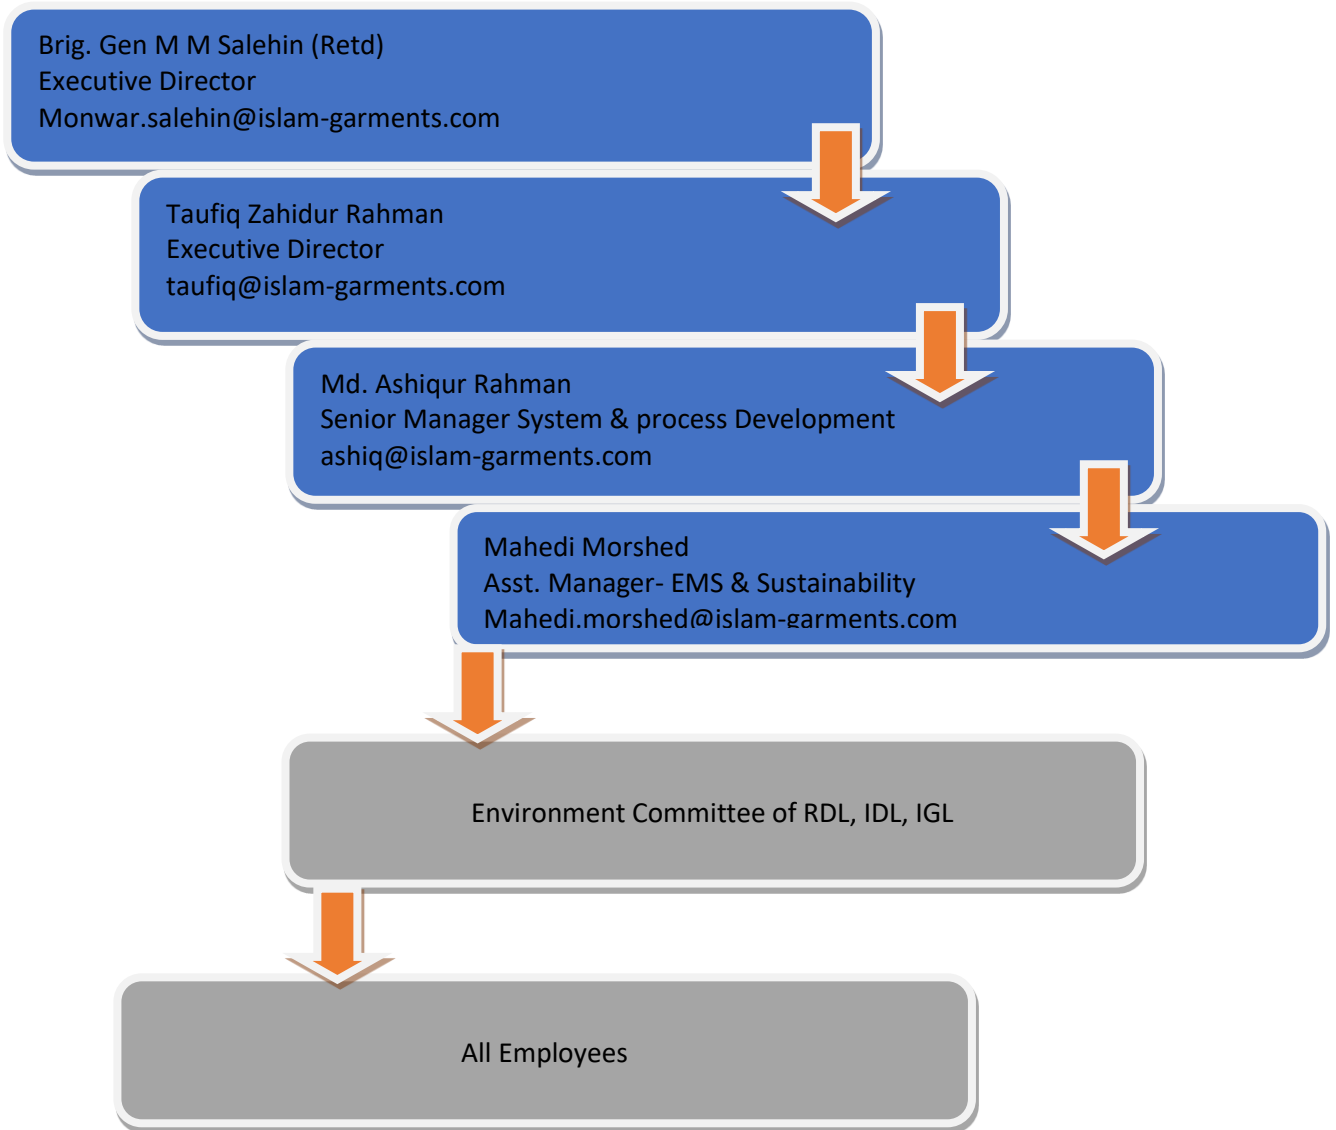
Brig. Gen M M Salehin (Retd)
Executive Director
Monwar.salehin@islam-garments.com

Taufiq Zahidur Rahman
Executive Director
taufiq@islam-garments.com

Md. Ashiqur Rahman
Senior Manager System & process Development
ashiq@islam-garments.com

Mahedi Morshed
Asst. Manager- EMS & Sustainability
Mahedi.morshed@islam-garments.com

Environment Committee of RDL, IDL, IGL

All Employees